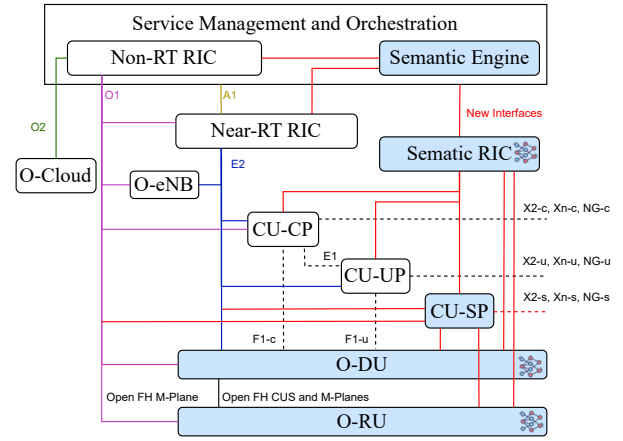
Service Management and Orchestration

Non-RT RIC

Semantic Engine

O1

A1

O2

New Interfaces

Near-RT RIC

Sematic RIC

O-Cloud

E2

O-eNB

CU-CP

X2-c, Xn-c, NG-c

E1

CU-UP

X2-u, Xn-u, NG-u

X2-s, Xn-s, NG-s

CU-SP

F1-c

F1-u

O-DU

Open FH M-Plane

Open FH CUS and M-Planes

O-RU